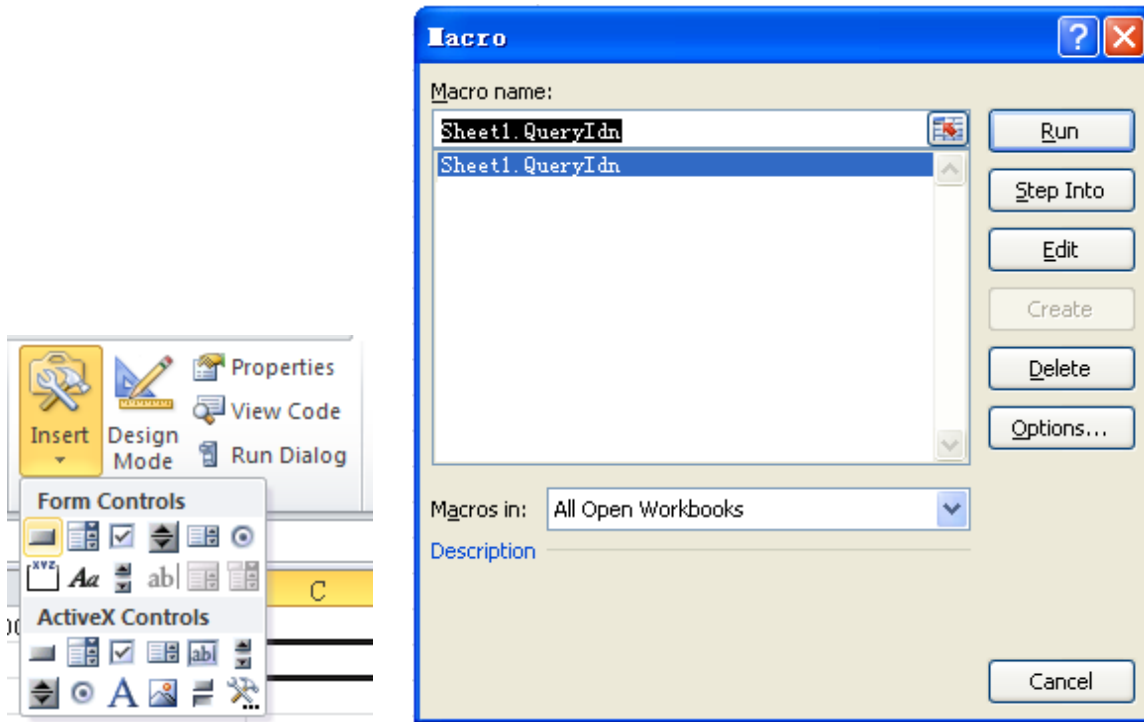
Insert
Design Mode
Properties
View Code
Run Dialog
Form Controls
ActiveX Controls
C

Macro
?
Macro name:
Sheet1.QueryIdn
Sheet1.QueryIdn
Run
Step Into
Edit
Create
Delete
Options...
Macros in: All Open Workbooks
Description
Cancel